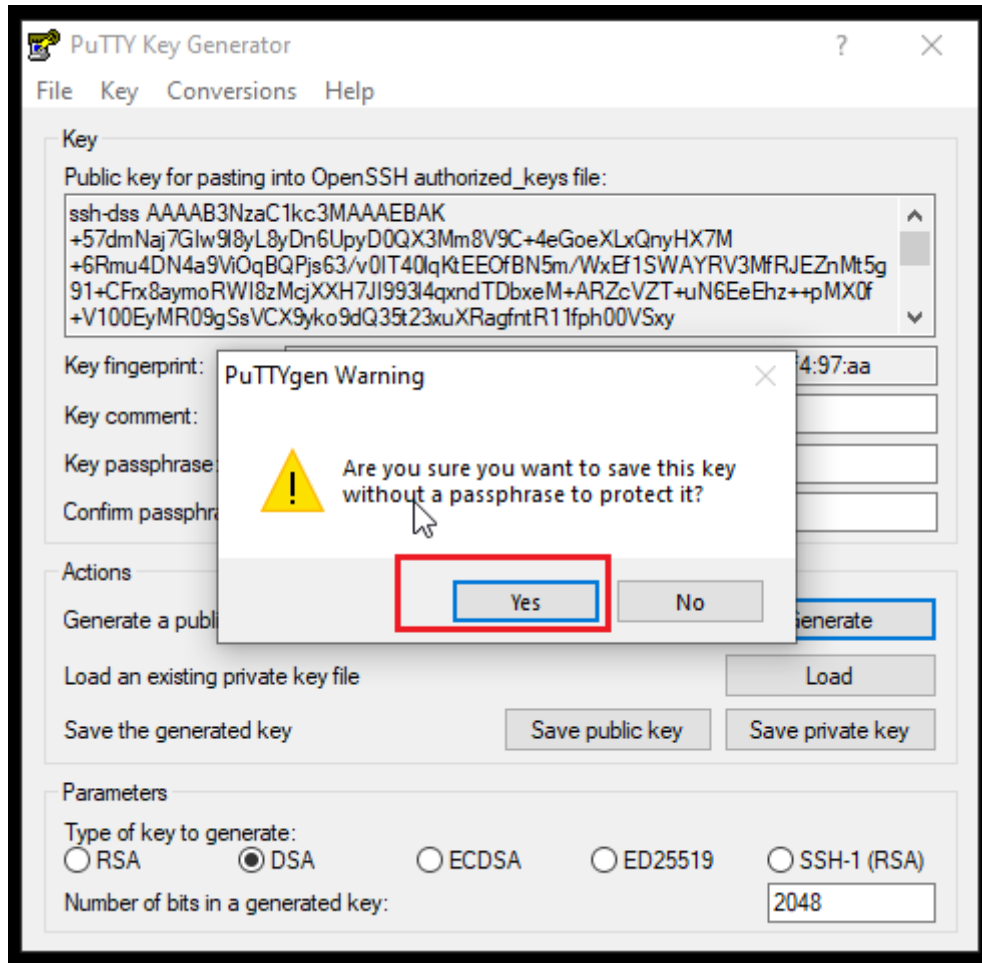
PuTTY Key Generator ? ×

File Key Conversions Help

Key

Public key for pasting into OpenSSH authorized_keys file:

ssh-dss AAAAB3NzaC1kc3MAAAEBAK
+57dmNaj7GIw9I8yL8yDn6UpyD0QX3Mm8V9C+4eGoeXLxQnyHX7M
+6Rmu4DN4a9ViOqBQPjs63/v0IT40IqKtEEOfBN5m/WxEf1SWAYRV3MfRJEZnMt5g
91+CFrx8aymoRWI8zMcjXXH7JI993I4qxndTDbxeM+ARZcVZT+uN6EeEhz++pMX0f
+V100EyMR09gSsVCX9yko9dQ35t23xuXRagfntR11fph00VSxy

Key fingerprint: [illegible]4:97:aa

Key comment:

Key passphrase:

Confirm passphra

PuTTYgen Warning ×

Are you sure you want to save this key without a passphrase to protect it?

Yes No

Actions

Generate a publi

enerate

Load an existing private key file Load

Save the generated key Save public key Save private key

Parameters

Type of key to generate:
RSA DSA ECDSA ED25519 SSH-1 (RSA)

Number of bits in a generated key: 2048